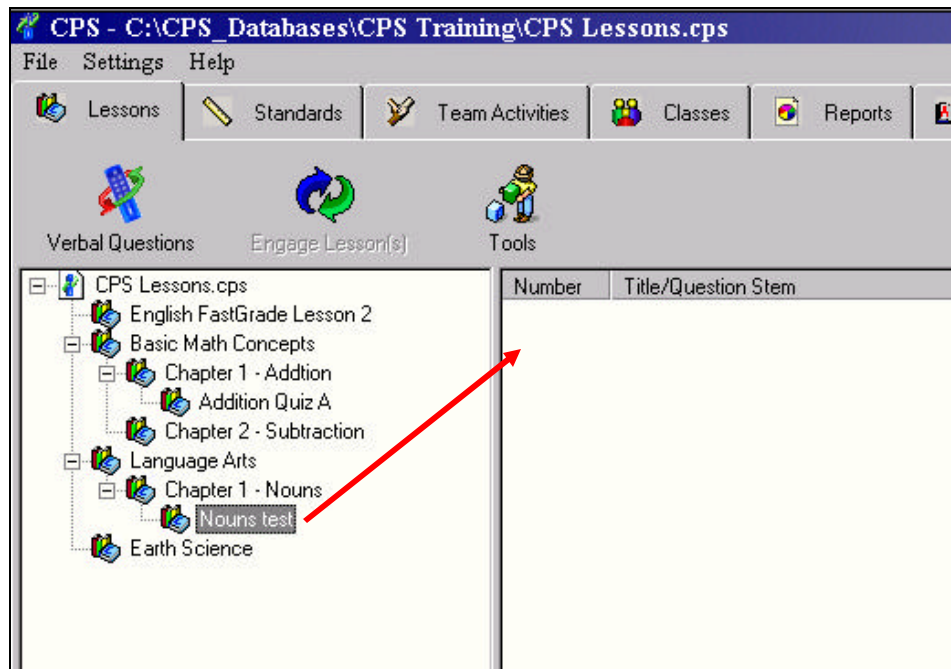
CPS - C:\CPS_Databases\CPS Training\CPS Lessons.cps

File Settings Help

Lessons Standards Team Activities Classes Reports

Verbal Questions Engage Lesson(s) Tools

CPS Lessons.cps
English FastGrade Lesson 2
Basic Math Concepts
Chapter 1 - Addtion
Addition Quiz A
Chapter 2 - Subtraction
Language Arts
Chapter 1 - Nouns
Nouns test
Earth Science

| Number | Title/Question Stem |
|---|---|